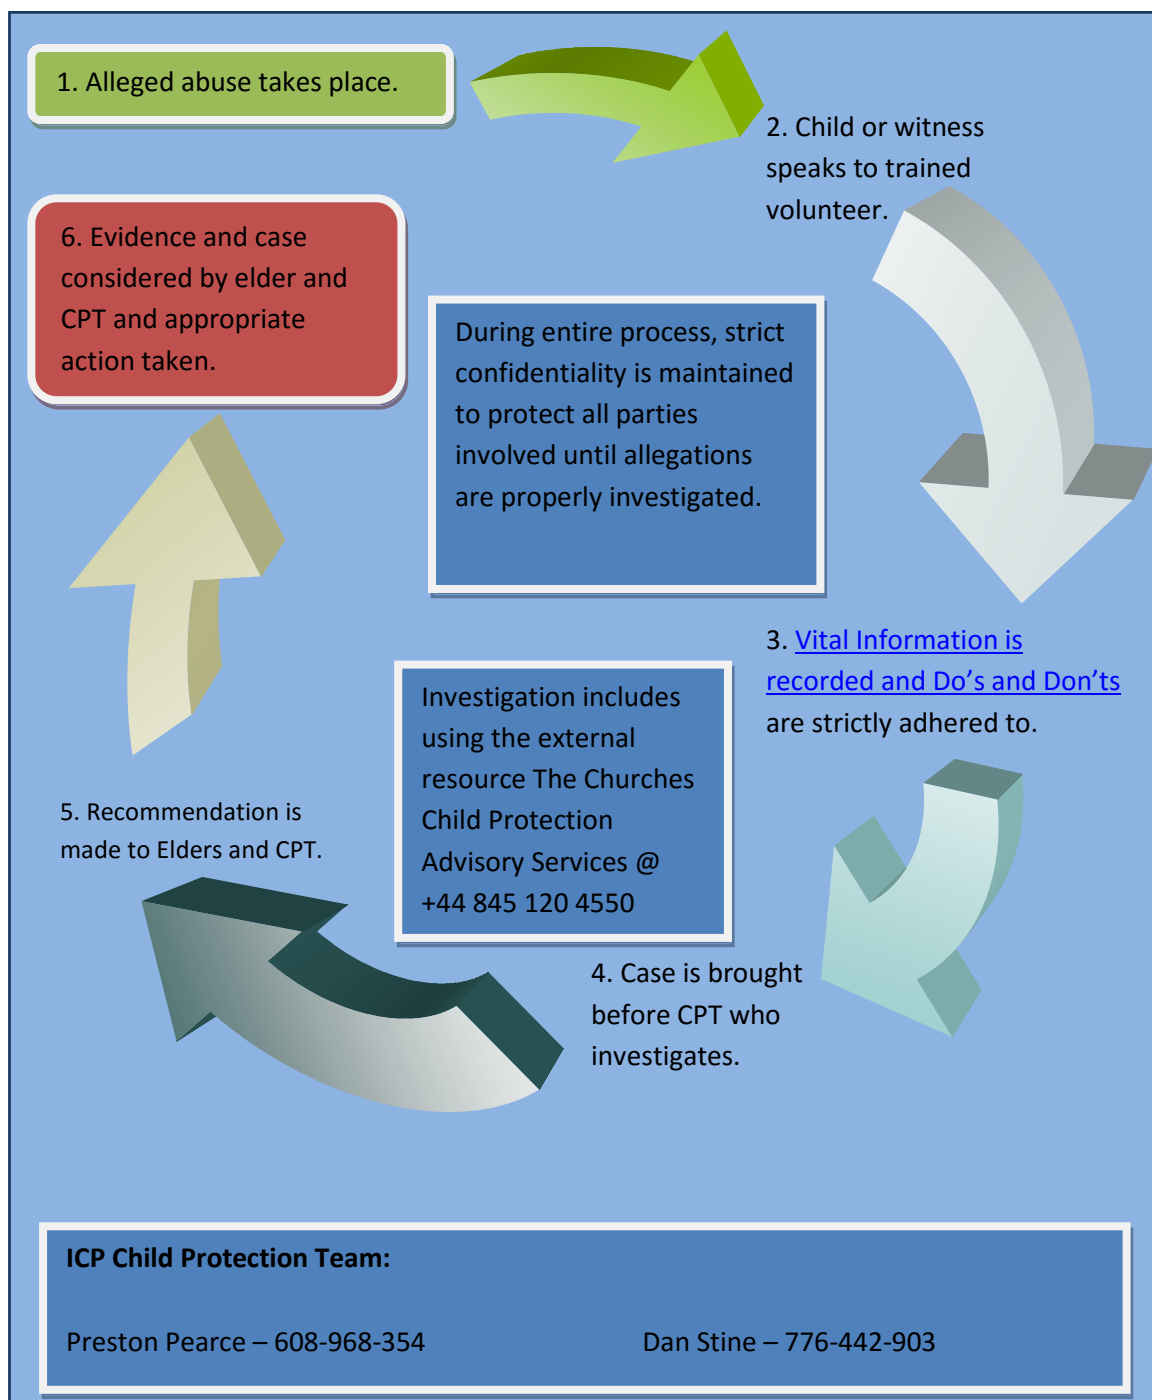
1. Alleged abuse takes place.

2. Child or witness speaks to trained volunteer.

6. Evidence and case considered by elder and CPT and appropriate action taken.

During entire process, strict confidentiality is maintained to protect all parties involved until allegations are properly investigated.

3. Vital Information is recorded and Do's and Don'ts are strictly adhered to.

Investigation includes using the external resource The Churches Child Protection Advisory Services @ +44 845 120 4550

5. Recommendation is made to Elders and CPT.

4. Case is brought before CPT who investigates.

ICP Child Protection Team:

Preston Pearce – 608-968-354

Dan Stine – 776-442-903